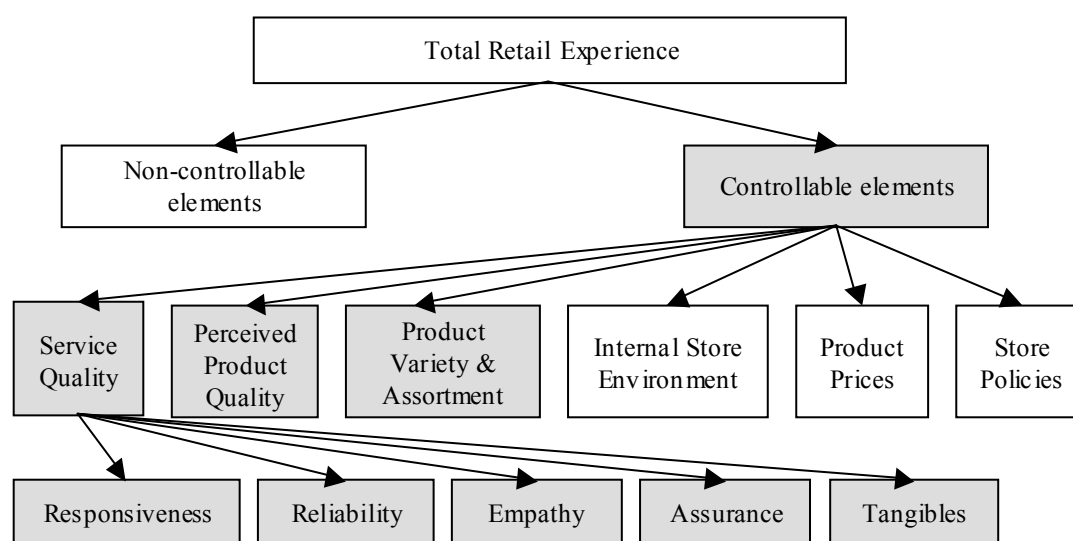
Total Retail Experience

Non-controllable elements

Controllable elements

Service Quality

Perceived Product Quality

Product Variety & Assortment

Internal Store Environment

Product Prices

Store Policies

Responsiveness

Reliability

Empathy

Assurance

Tangibles